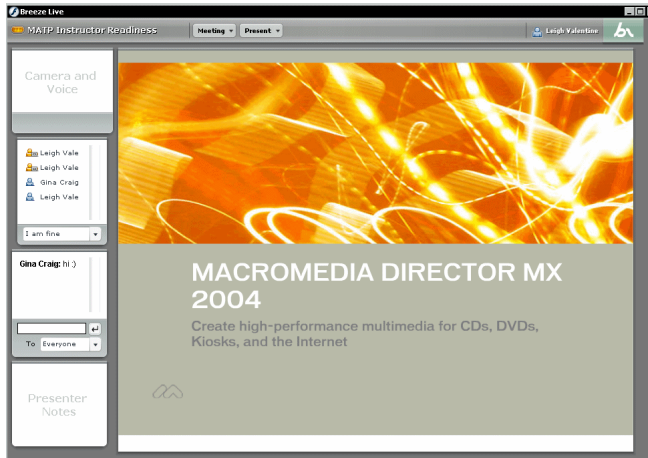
Breeze Live

MATP Instructor Readiness

Meeting ▾

Present ▾

Leigh Valentine

Camera and Voice

Leigh Vale
Leigh Vale
Gina Craig
Leigh Vale

I am fine

Gina Craig: hi :)

To Everyone

Presenter Notes

MACROMEDIA DIRECTOR MX 2004

Create high-performance multimedia for CDs, DVDs, Kiosks, and the Internet